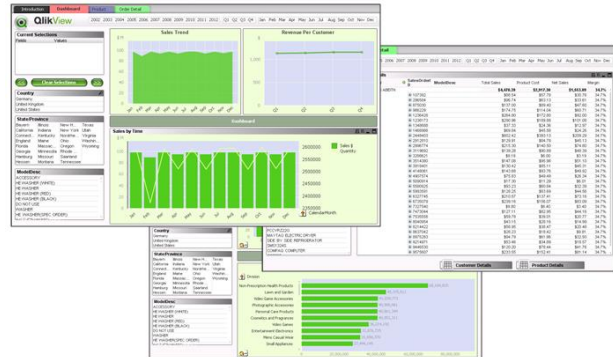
Introduction Dashboard Product Order Detail

QlikView

2002 2003 2004 2005 2006 2007 2008 2009 2010 2011 2012 Q1 Q2 Q3 Q4 Jan Feb Mar Apr May Jun Jul Aug Sep Oct Nov Dec

Current Selections
Fields Values

Clear Selections

Country
Germany
United Kingdom
United States

State/Province
Bavaria Illinois New York Texas
California Indiana New York Utah
Connecticut Kentucky Nordrhein Virginia
England Maine Ohio Washington
Florida Maryland Oregon Wyoming
Georgia Minnesota Rhode
Hamburg Missouri Saarland
Hessen Montana South

ModelDesc
ACCESSORY
HE WASHER (WHITE)
HE WASHER (RED)
HE WASHER (BLACK)
DO NOT USE
HE WASHER (WHITE)
HE WASHER(SPEC) (GREEN)

Sales Trend

Revenue Per Customer

Q1 Q2 Q3 Q4

Dashboard

Sales by Time

2800000
2600000
2400000
2200000
2000000
1800000
1600000

Sales & Quantity

CalendarMonth

SalesOrder # ModelDesc Total Sales Product Cost Net Sales Margin
$4,696.39 $3,017.36 $1,653.99 34.7%
$42.05 $57.79 $30.76 34.2%
$90.74 $63.13 $27.61 30.4%
$74.88 $48.76 $26.32 34.7%
$172.50 $112.00 $60.50 35.1%
$220.56 $145.05 $75.51 34.2%
$89.64 $58.53 $31.11 34.7%
$56.22 $36.78 $19.44 34.6%
$36.68 $23.39 $13.29 36.2%
$9.18 $5.72 $3.46 37.7%
$81.00 $52.00 $29.00 35.8%

BCCFR3220
MAYTAG ELECTRIC DRYER
SIDE BY SIDE REFRIGERATOR
DO NOT USE
COMPAQ COMPUTER

Customer Details Product Details

Country
Germany
United Kingdom
United States

State/Province

ModelDesc
ACCESSORY
HE WASHER (WHITE)
HE WASHER (RED)
HE WASHER (BLACK)
DO NOT USE
HE WASHER (WHITE)
HE WASHER(SPEC) (GREEN)

Orders
Non-Prescription Health Products
Lawn and Garden
Video Game Accessories
Photographic Accessories
Personal Care Products
Cosmetics and Fragrances
Video Games
Entertainment Electronics
Mens Casual Wear
Small Appliances